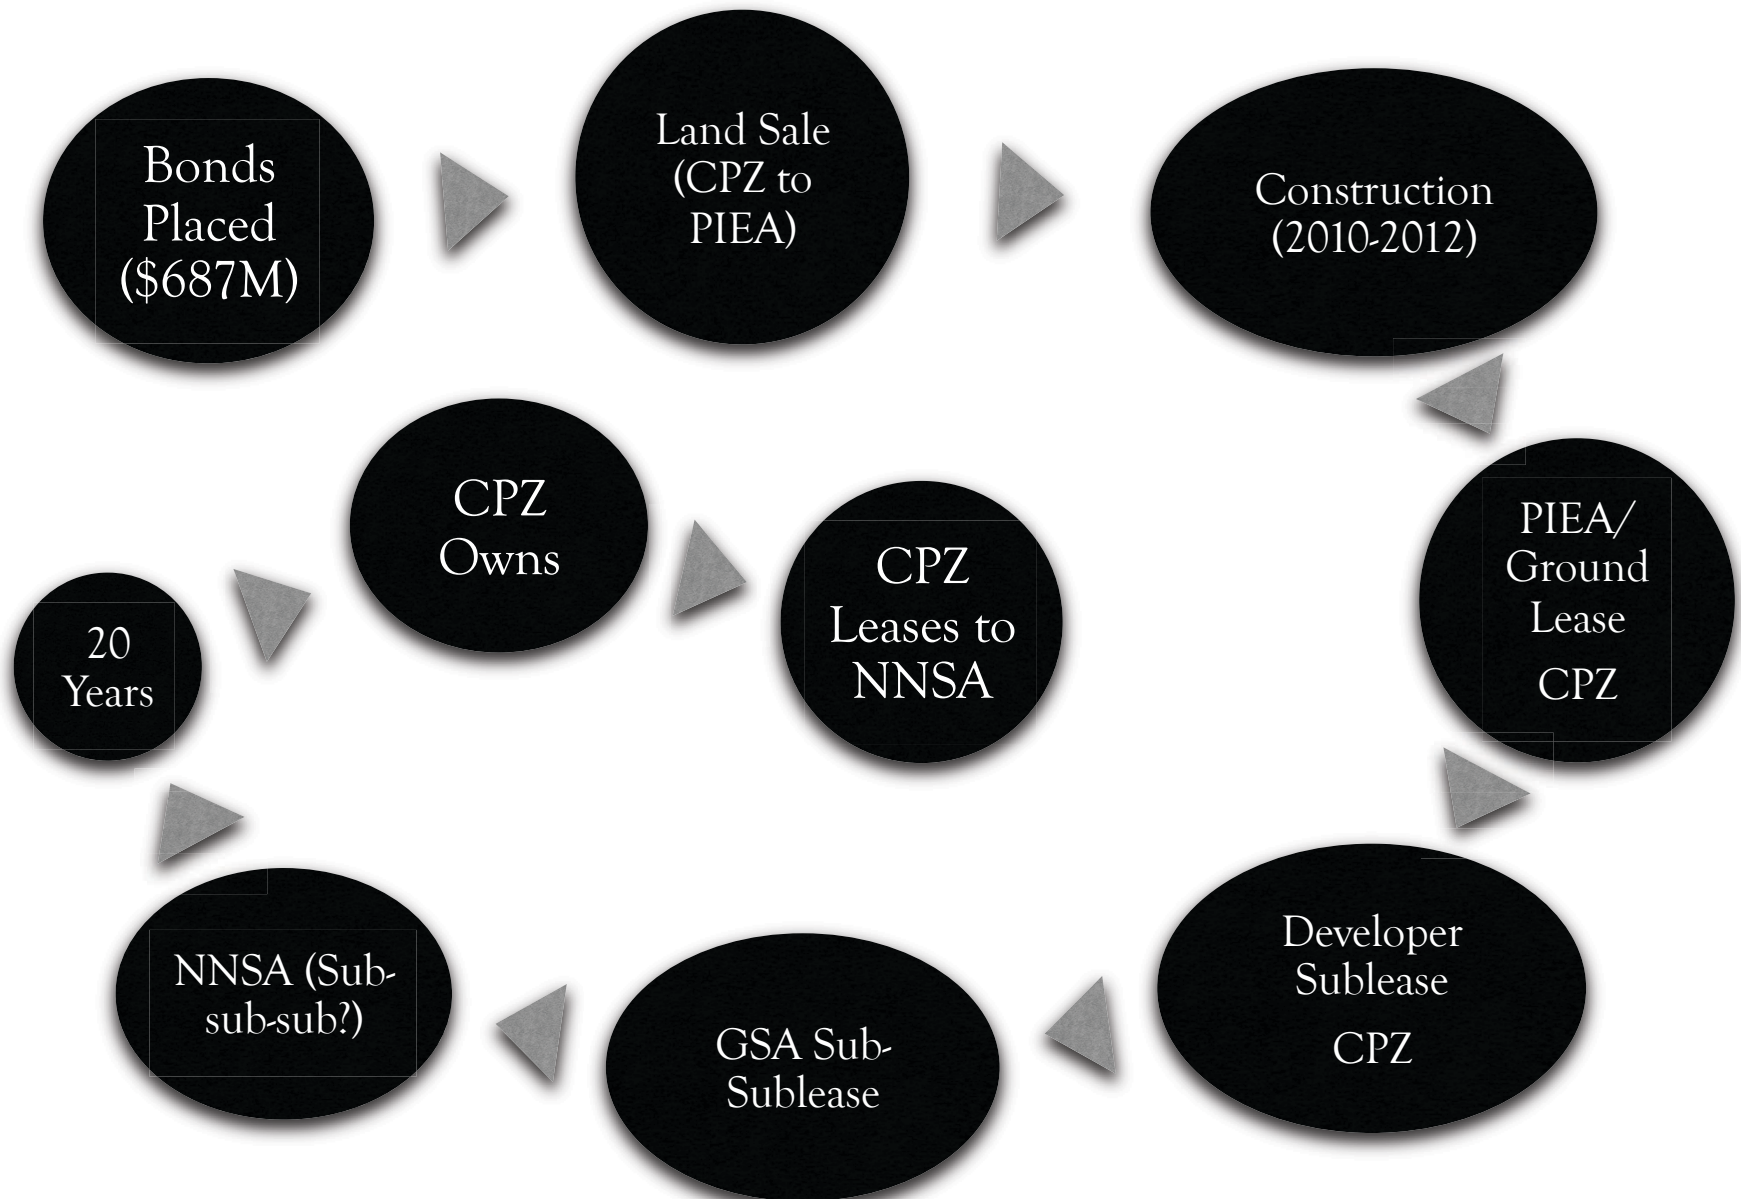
Bonds Placed (\$687M)

Land Sale (CPZ to PIEA)

Construction (2010-2012)

PIEA/ Ground Lease

CPZ

Developer Sublease

CPZ

GSA Sub-Sublease

NNSA (Sub-sub-sub?)

20 Years

CPZ Owns

CPZ Leases to NNSA